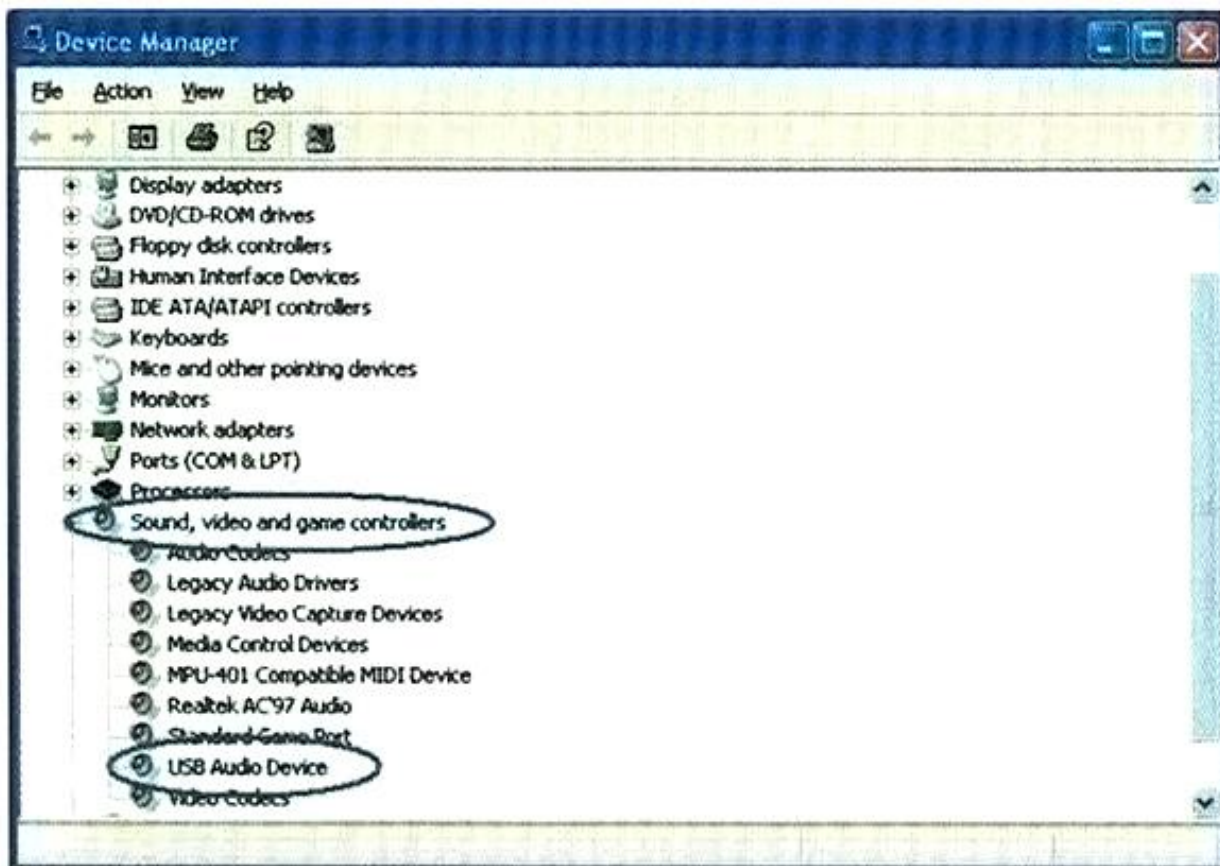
Device Manager

File Action View Help

Display adapters
DVD/CD-ROM drives
Floppy disk controllers
Human Interface Devices
IDE ATA/ATAPI controllers
Keyboards
Mice and other pointing devices
Monitors
Network adapters
Ports (COM & LPT)
Processors
Sound, video and game controllers
Audio Codecs
Legacy Audio Drivers
Legacy Video Capture Devices
Media Control Devices
MPU-401 Compatible MIDI Device
Realtek AC'97 Audio
Standard Game Port
USB Audio Device
Video Codecs